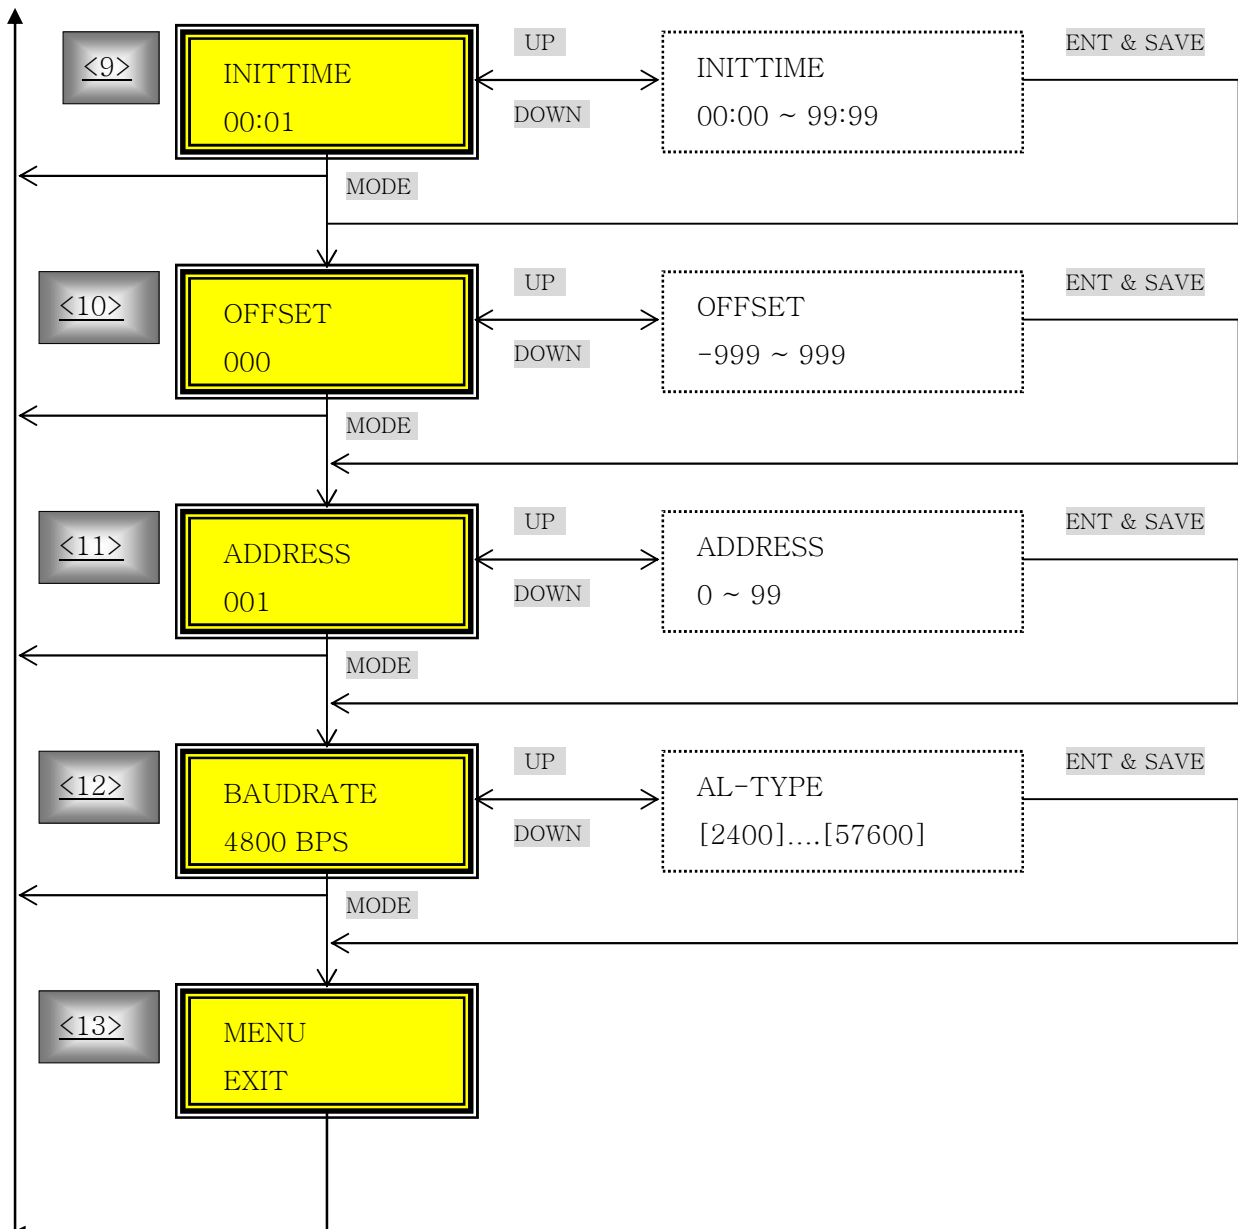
<9>

INITTIME
00:01

UP
DOWN

INITTIME
00:00 ~ 99:99

ENT & SAVE

MODE

<10>

OFFSET
000

UP
DOWN

OFFSET
-999 ~ 999

ENT & SAVE

MODE

<11>

ADDRESS
001

UP
DOWN

ADDRESS
0 ~ 99

ENT & SAVE

MODE

<12>

BAUDRATE
4800 BPS

UP
DOWN

AL-TYPE
[2400]....[57600]

ENT & SAVE

MODE

<13>

MENU
EXIT